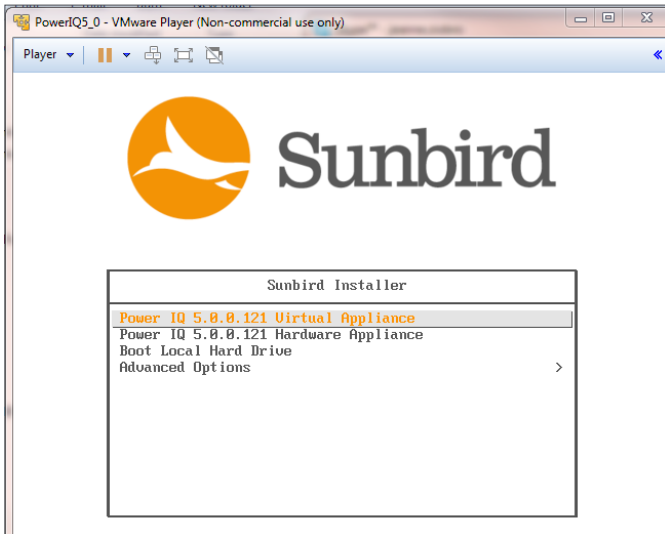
PowerIQ5_0 - VMware Player (Non-commercial use only)

Player

Sunbird

Sunbird Installer

Power IQ 5.0.0.121 Virtual Appliance
Power IQ 5.0.0.121 Hardware Appliance
Boot Local Hard Drive
Advanced Options >